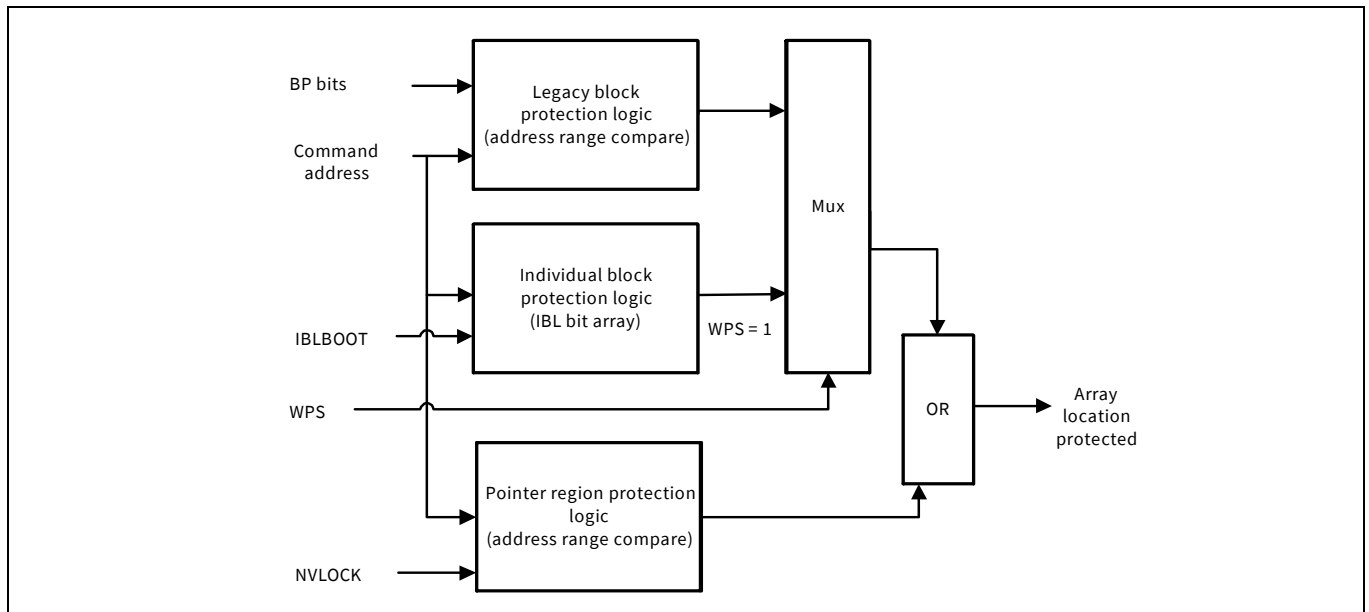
BP bits

Command address

IBLBOOT

WPS

NVLOCK

Legacy block protection logic (address range compare)

Individual block protection logic (IBL bit array)

WPS = 1

Pointer region protection logic (address range compare)

Mux

OR

Array location protected